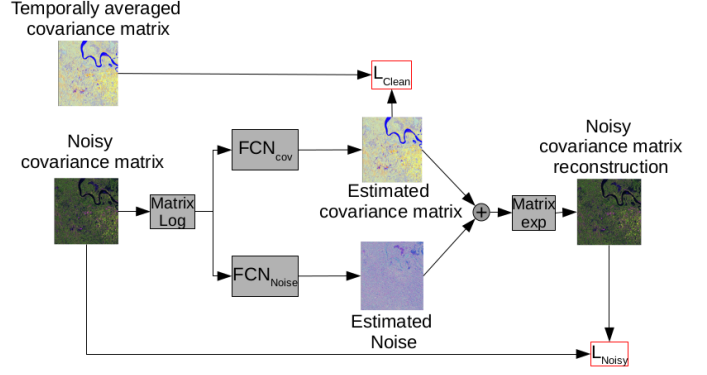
Temporally averaged covariance matrix

$L_{Clean}$

Noisy covariance matrix

Matrix Log

$FCN_{cov}$

Estimated covariance matrix

+

Matrix exp

Noisy covariance matrix reconstruction

$FCN_{Noise}$

Estimated Noise

$L_{Noisy}$